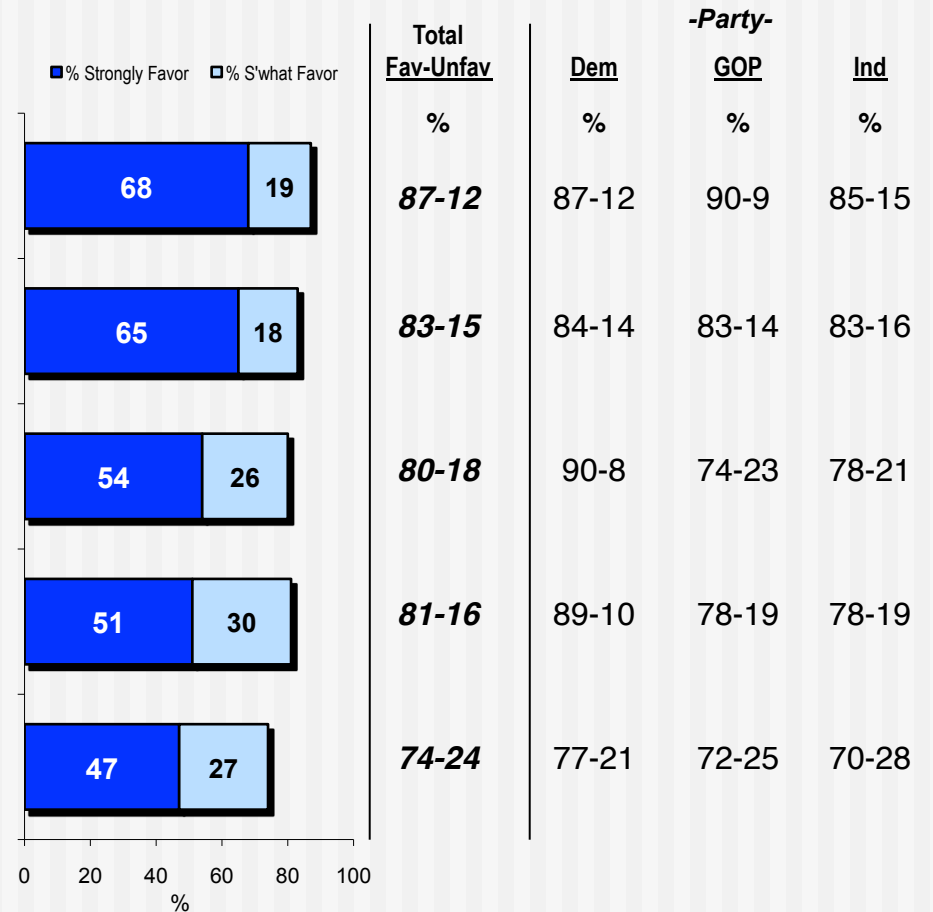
■ % Strongly Favor ■ % S'what Favor

| Strongly Favor | S'what Favor | Total Fav-Unfav % | Dem % | GOP % | Ind % |
|---|---|---|---|---|---|
| 68 | 19 | ***87-12*** | 87-12 | 90-9 | 85-15 |
| 65 | 18 | ***83-15*** | 84-14 | 83-14 | 83-16 |
| 54 | 26 | ***80-18*** | 90-8 | 74-23 | 78-21 |
| 51 | 30 | ***81-16*** | 89-10 | 78-19 | 78-19 |
| 47 | 27 | ***74-24*** | 77-21 | 72-25 | 70-28 |

-Party-

0 20 40 60 80 100
%